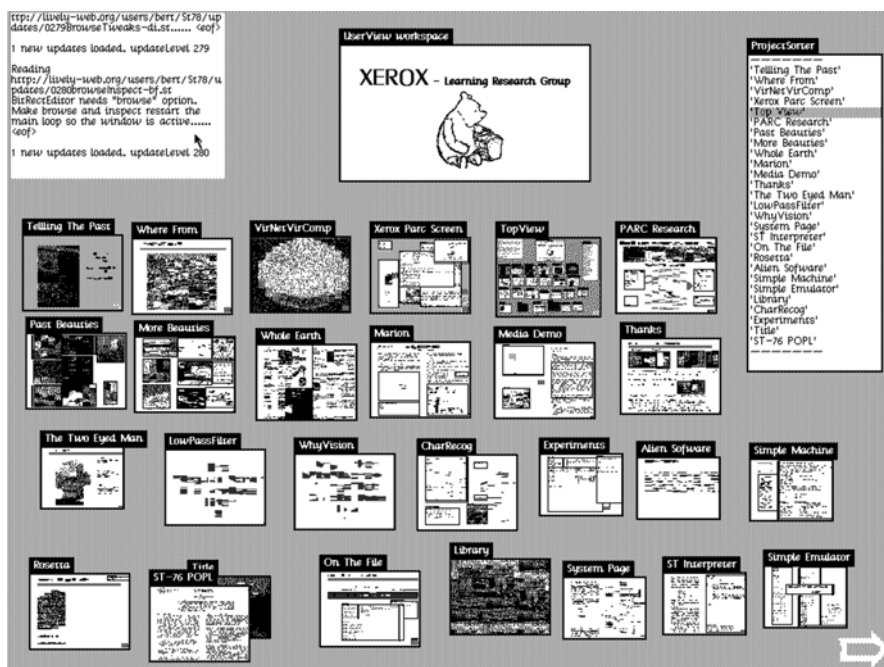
ttp://lively-web.org/users/bert/St78/updates/0279BrowseTweaks-di.st...... <eof>

1 new updates loaded. updateLevel 279

Reading
http://lively-web.org/users/bert/St78/updates/0280browseInspect-bf.st
BitRectEditor needs "browse" option. Make browse and inspect restart the main loop so the window is active...... <eof>

1 new updates loaded. updateLevel 280

UserView workspace

XEROX - Learning Research Group

ProjectSorter
------------
'Telling The Past'
'Where From'
'VirNetVirComp'
'Xerox Parc Screen'
'Top View'
'PARC Research'
'Past Beauties'
'More Beauties'
'Whole Earth'
'Marion'
'Media Demo'
'Thanks'
'The Two Eyed Man'
'LowPassFilter'
'WhyVision'
'System Page'
'ST Interpreter'
'On The File'
'Rosetta'
'Alien Sofware'
'Simple Machine'
'Simple Emulator'
'Library'
'CharRecog'
'Experiments'
'Title'
'ST-76 POPL'
------------

Telling The Past

Where From

VirNetVirComp

Xerox Parc Screen

TopView

PARC Research

Past Beauties

More Beauties

Whole Earth

Marion

Media Demo

Thanks

The Two Eyed Man

LowPassFilter

WhyVision

CharRecog

Experiments

Alien Sofware

Simple Machine

Rosetta

Title

ST-76 POPL

On The File

Library

System Page

ST Interpreter

Simple Emulator